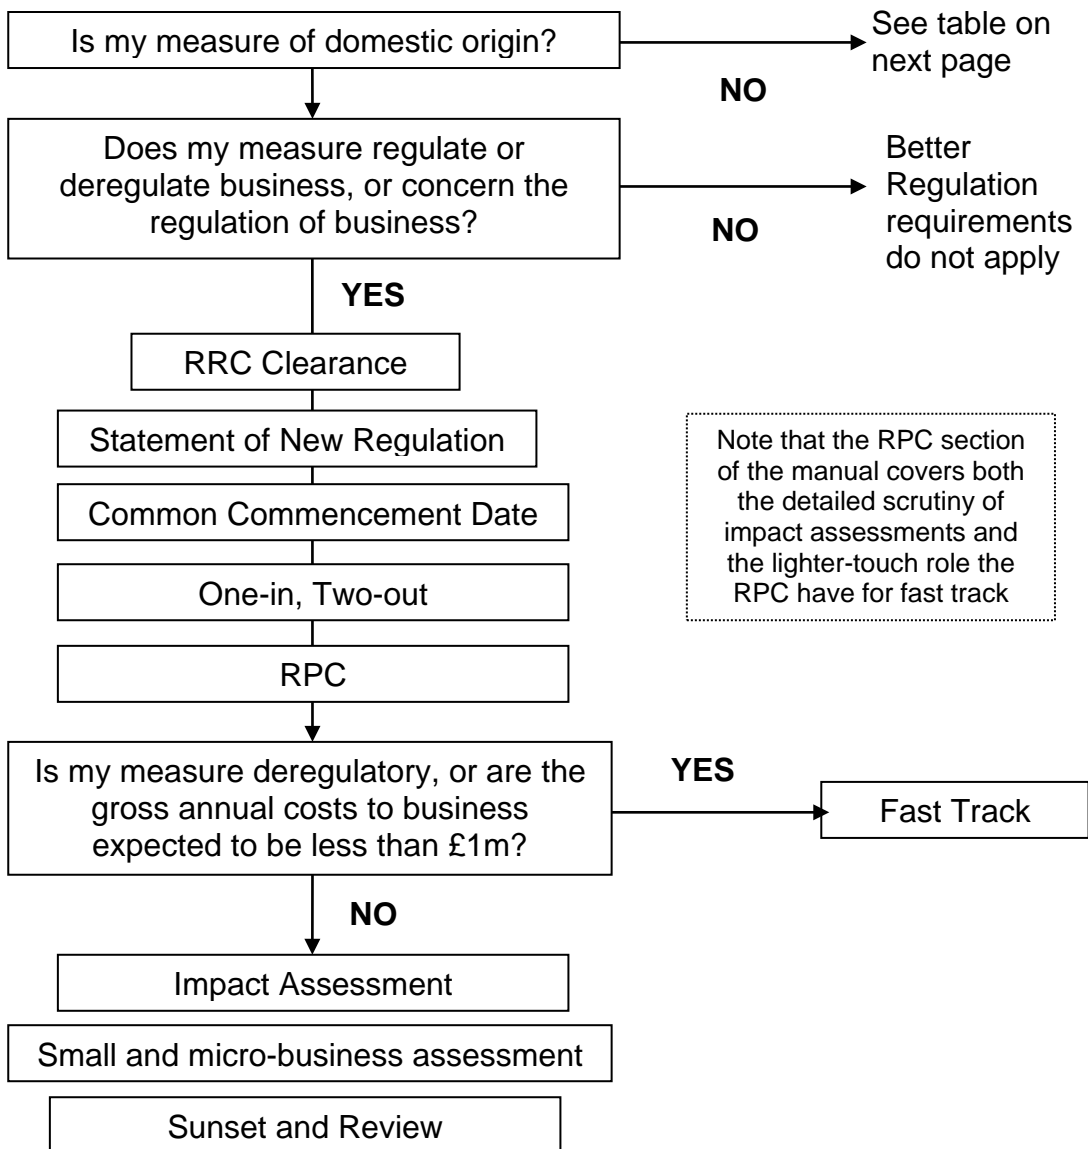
Is my measure of domestic origin?

NO

See table on next page

Does my measure regulate or deregulate business, or concern the regulation of business?

NO

Better Regulation requirements do not apply

YES

RRC Clearance

Statement of New Regulation

Common Commencement Date

One-in, Two-out

RPC

Note that the RPC section of the manual covers both the detailed scrutiny of impact assessments and the lighter-touch role the RPC have for fast track

Is my measure deregulatory, or are the gross annual costs to business expected to be less than £1m?

YES

Fast Track

NO

Impact Assessment

Small and micro-business assessment

Sunset and Review